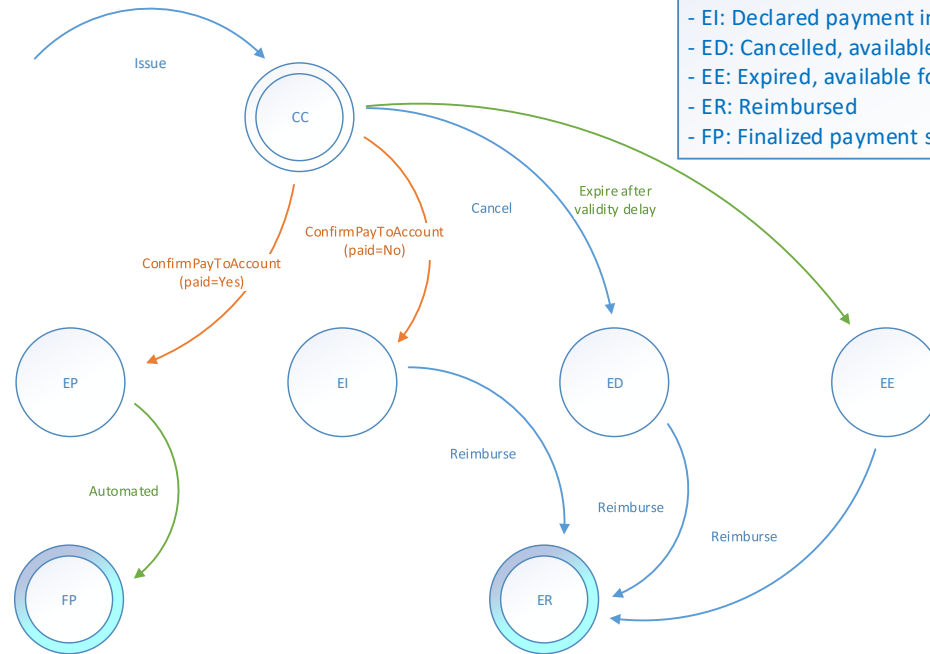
- EI: Declared payment i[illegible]
- ED: Cancelled, available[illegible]
- EE: Expired, available f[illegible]
- ER: Reimbursed
- FP: Finalized payment s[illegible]

Issue

CC

Cancel

Expire after validity delay

ConfirmPayToAccount (paid=No)

ConfirmPayToAccount (paid=Yes)

EP

EI

ED

EE

Reimburse

Reimburse

Reimburse

Automated

FP

ER